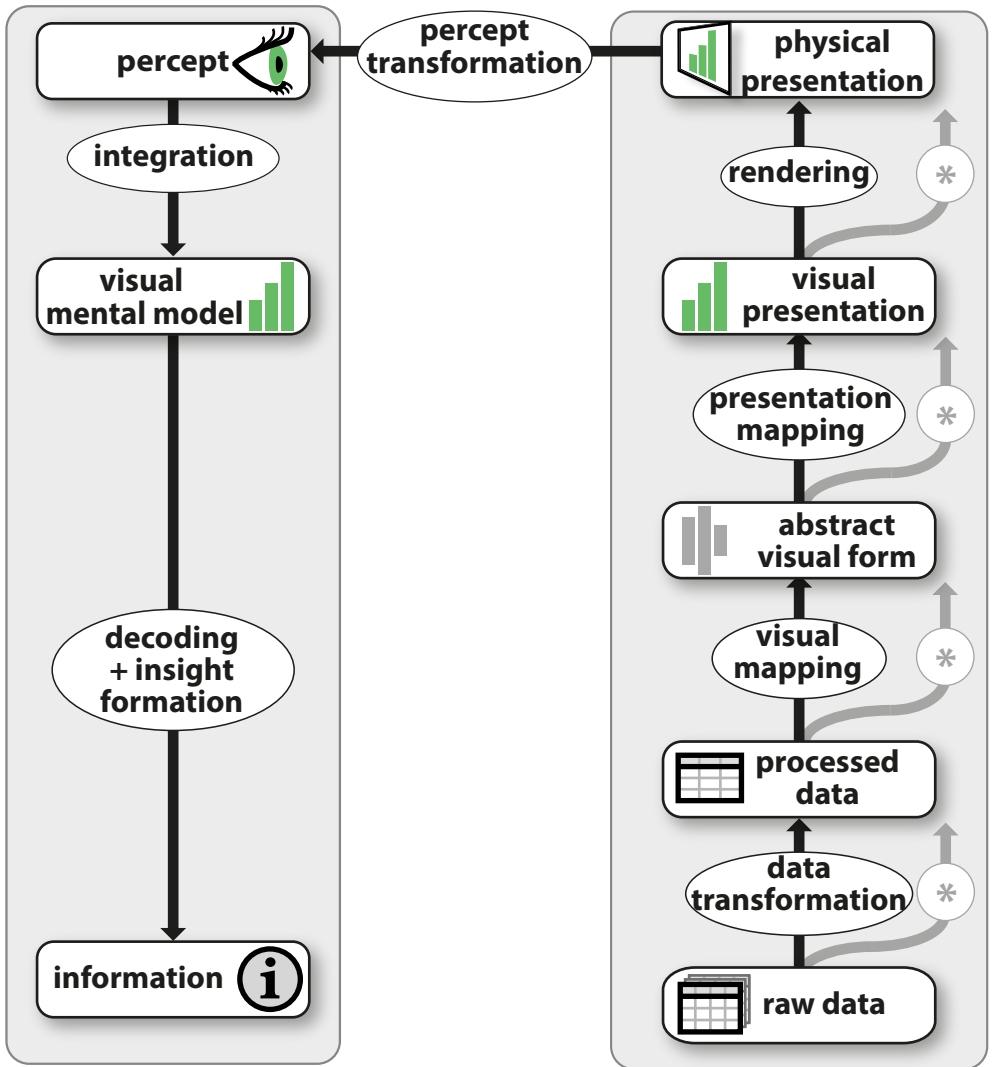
percept

percept transformation

physical presentation

integration

rendering

*

visual mental model

visual presentation

presentation mapping

*

abstract visual form

decoding + insight formation

visual mapping

*

processed data

data transformation

*

information

i

raw data